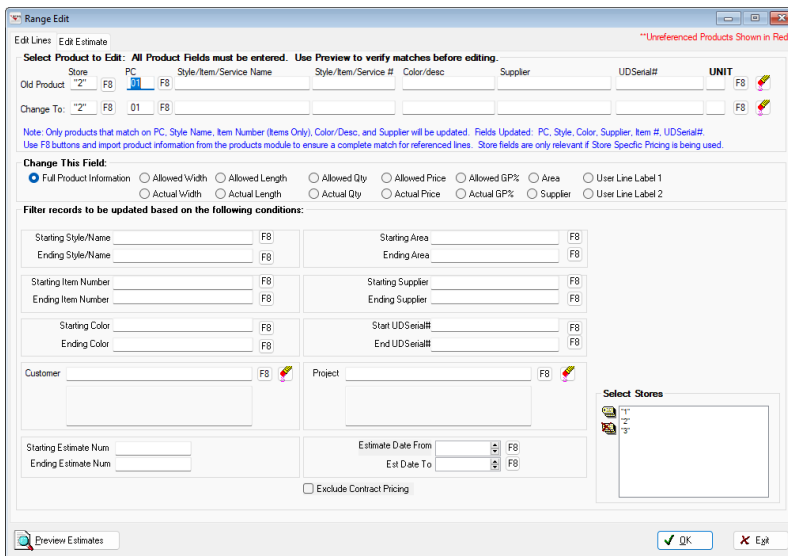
Range Edit

Edit Lines | Edit Estimate

**Unreferenced Products Shown in Red

Select Product to Edit: All Product Fields must be entered. Use Preview to verify matches before editing.

Store | PC | Style/Item/Service Name | Style/Item/Service # | Color/desc | Supplier | UDSerial# | UNIT

Old Product "2" F8 01 F8 F8

Change To: "2" F8 01 F8 F8

Note: Only products that match on PC, Style Name, Item Number (Items Only), Color/Desc, and Supplier will be updated. Fields Updated: PC, Style, Color, Supplier, Item #, UDSerial#.
Use F8 buttons and import product information from the products module to ensure a complete match for referenced lines. Store fields are only relevant if Store Specfic Pricing is being used.

Change This Field:

Full Product Information | Allowed Width | Allowed Length | Allowed Qty | Allowed Price | Allowed GP% | Area | User Line Label 1
Actual Width | Actual Length | Actual Qty | Actual Price | Actual GP% | Supplier | User Line Label 2

Filter records to be updated based on the following conditions:

Starting Style/Name F8
Ending Style/Name F8
Starting Area F8
Ending Area F8
Starting Item Number F8
Ending Item Number F8
Starting Supplier F8
Ending Supplier F8
Starting Color F8
Ending Color F8
Start UDSerial# F8
End UDSerial# F8
Customer F8
Project F8

Select Stores
"1"
"2"
"3"

Starting Estimate Num
Ending Estimate Num
Estimate Date From F8
Est Date To F8

Exclude Contract Pricing

Preview Estimates

OK

Exit